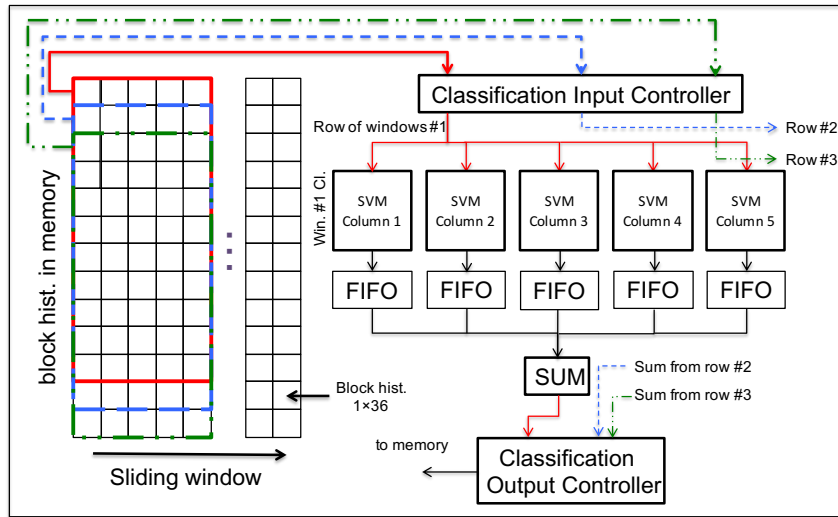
block hist. in memory

Classification Input Controller

Row of windows #1

Row #2

Row #3

Win. #1 Cl.

SVM Column 1

SVM Column 2

SVM Column 3

SVM Column 4

SVM Column 5

FIFO

FIFO

FIFO

FIFO

FIFO

SUM

Sum from row #2

Sum from row #3

Block hist. 1×36

to memory

Classification Output Controller

Sliding window